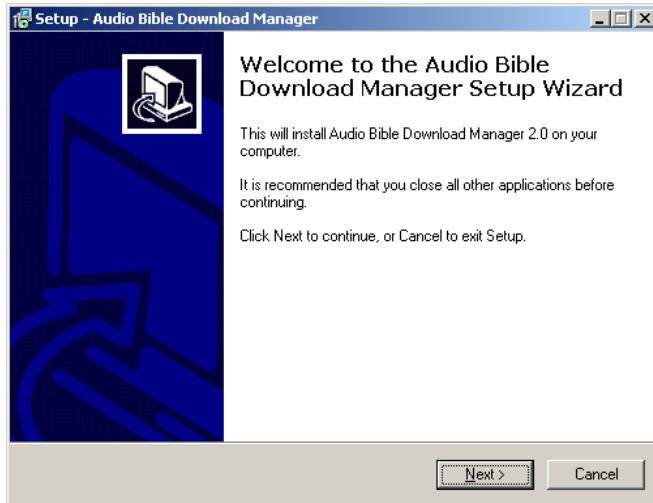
Setup - Audio Bible Download Manager

Welcome to the Audio Bible Download Manager Setup Wizard

This will install Audio Bible Download Manager 2.0 on your computer.

It is recommended that you close all other applications before continuing.

Click Next to continue, or Cancel to exit Setup.

Next >

Cancel